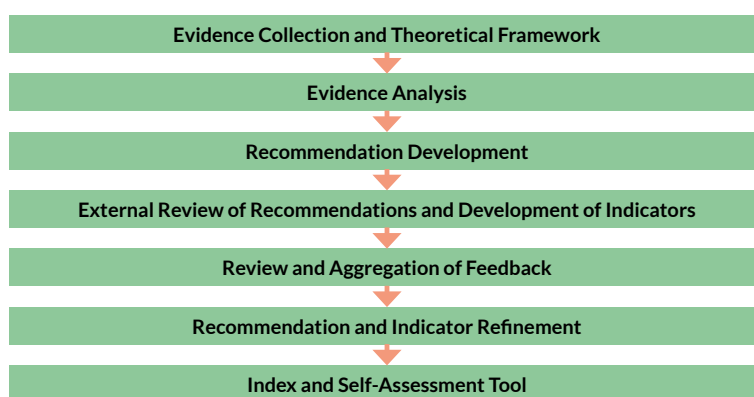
Evidence Collection and Theoretical Framework

Evidence Analysis

Recommendation Development

External Review of Recommendations and Development of Indicators

Review and Aggregation of Feedback

Recommendation and Indicator Refinement

Index and Self-Assessment Tool